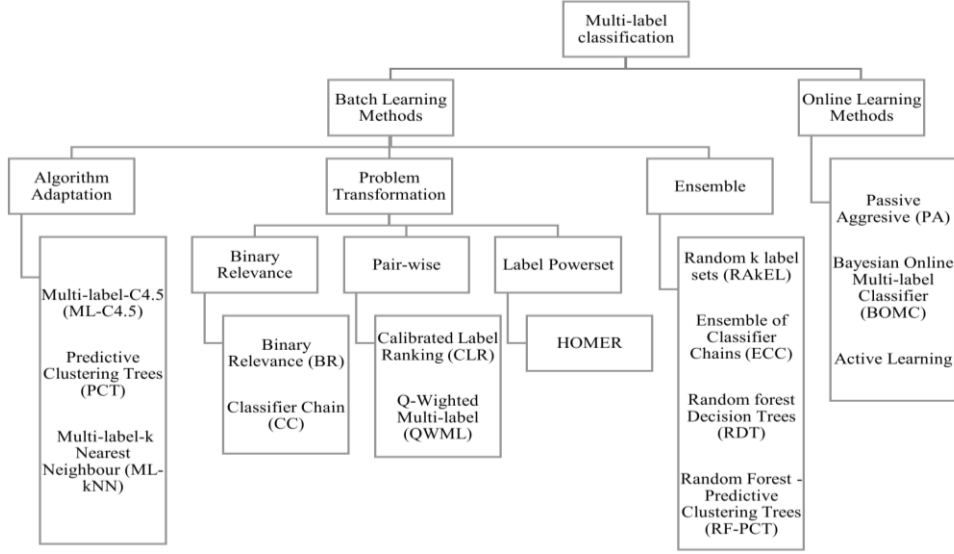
Multi-label classification

Batch Learning Methods

Online Learning Methods

Algorithm Adaptation

Problem Transformation

Ensemble

Passive Aggresive (PA)

Bayesian Online Multi-label Classifier (BOMC)

Active Learning

Binary Relevance

Pair-wise

Label Powerset

Random k label sets (RAkEL)

Ensemble of Classifier Chains (ECC)

Random forest Decision Trees (RDT)

Random Forest - Predictive Clustering Trees (RF-PCT)

Multi-label-C4.5 (ML-C4.5)

Predictive Clustering Trees (PCT)

Multi-label-k Nearest Neighbour (ML-kNN)

Binary Relevance (BR)

Classifier Chain (CC)

Calibrated Label Ranking (CLR)

Q-Wighted Multi-label (QWML)

HOMER